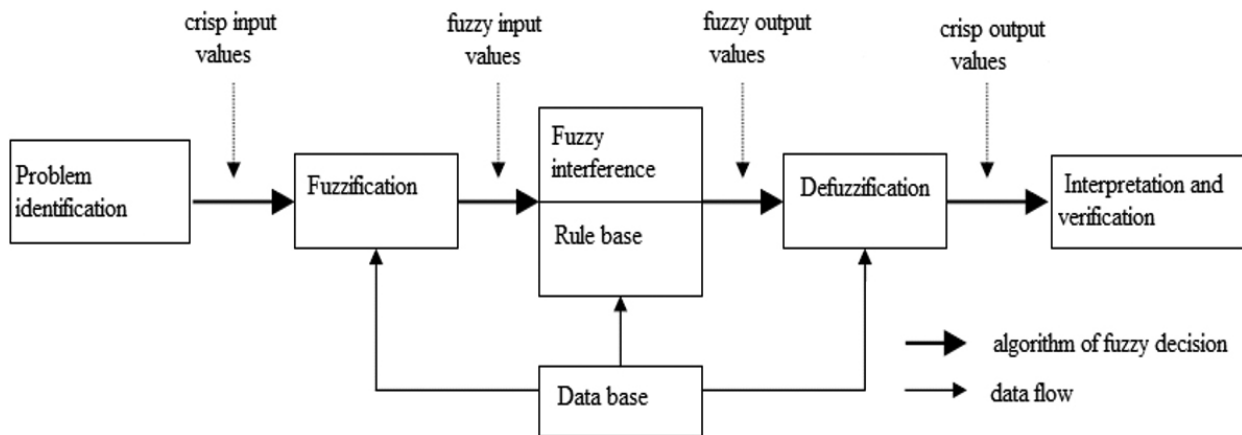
crisp input values

fuzzy input values

fuzzy output values

crisp output values

Problem identification

Fuzzification

Fuzzy interference

Rule base

Defuzzification

Interpretation and verification

Data base

algorithm of fuzzy decision

data flow